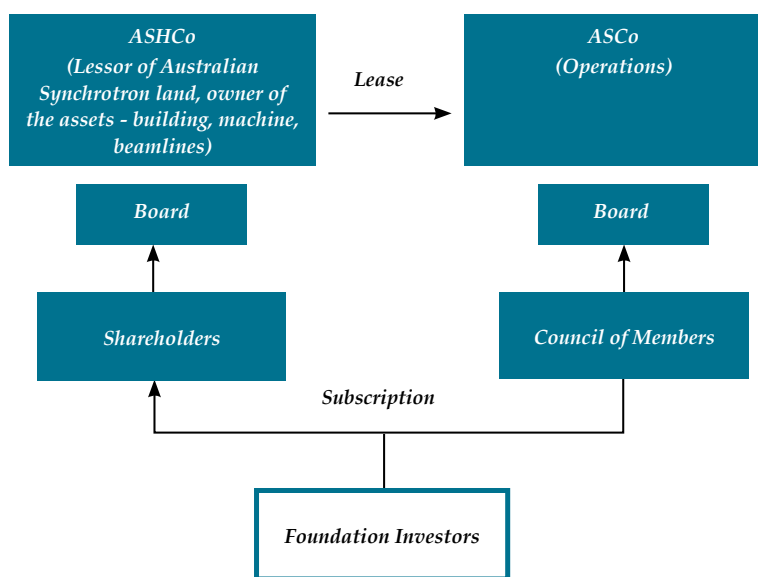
ASHCo
(Lessor of Australian Synchrotron land, owner of the assets - building, machine, beamlines)

Lease

ASCo
(Operations)

Board

Board

Shareholders

Council of Members

Subscription

Foundation Investors